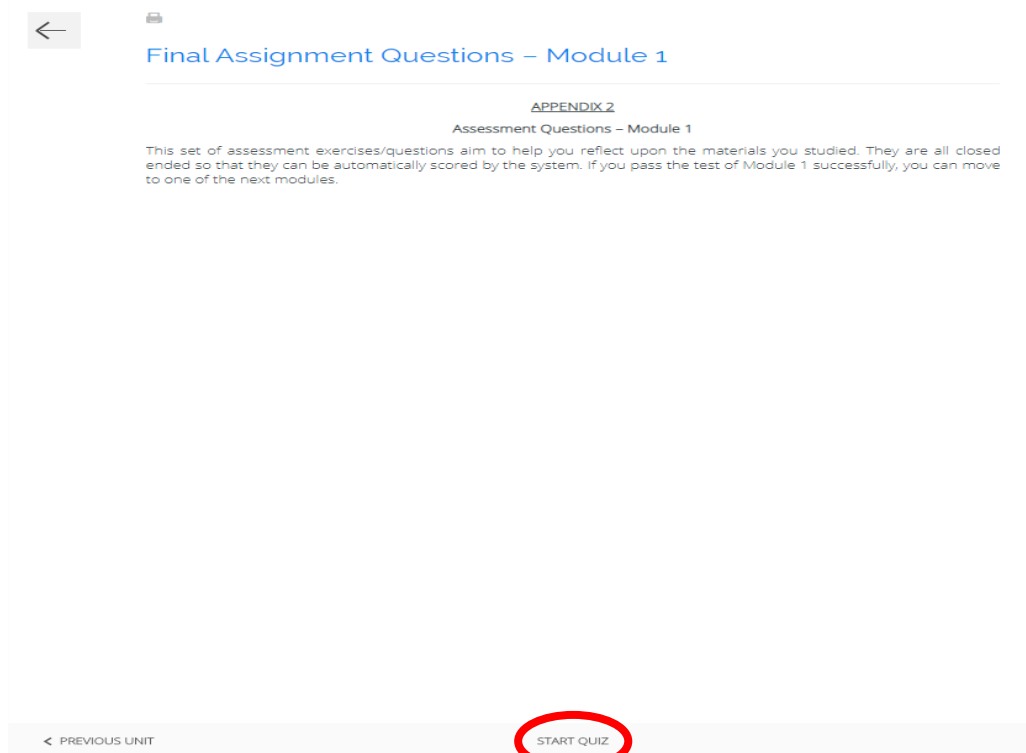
Final Assignment Questions – Module 1

APPENDIX 2

Assessment Questions – Module 1

This set of assessment exercises/questions aim to help you reflect upon the materials you studied. They are all closed ended so that they can be automatically scored by the system. If you pass the test of Module 1 successfully, you can move to one of the next modules.

< PREVIOUS UNIT

START QUIZ